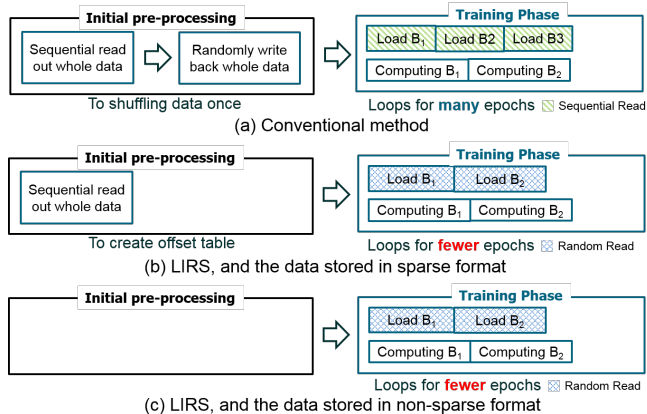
Initial pre-processing

Sequential read out whole data

Randomly write back whole data

To shuffling data once

Training Phase

Load $B_1$ | Load B2 | Load B3

Computing $B_1$ | Computing $B_2$

Loops for many epochs  Sequential Read

(a) Conventional method

Initial pre-processing

Sequential read out whole data

To create offset table

Training Phase

Load $B_1$ | Load $B_2$

Computing $B_1$ | Computing $B_2$

Loops for fewer epochs  Random Read

(b) LIRS, and the data stored in sparse format

Initial pre-processing

Training Phase

Load $B_1$ | Load $B_2$

Computing $B_1$ | Computing $B_2$

Loops for fewer epochs  Random Read

(c) LIRS, and the data stored in non-sparse format